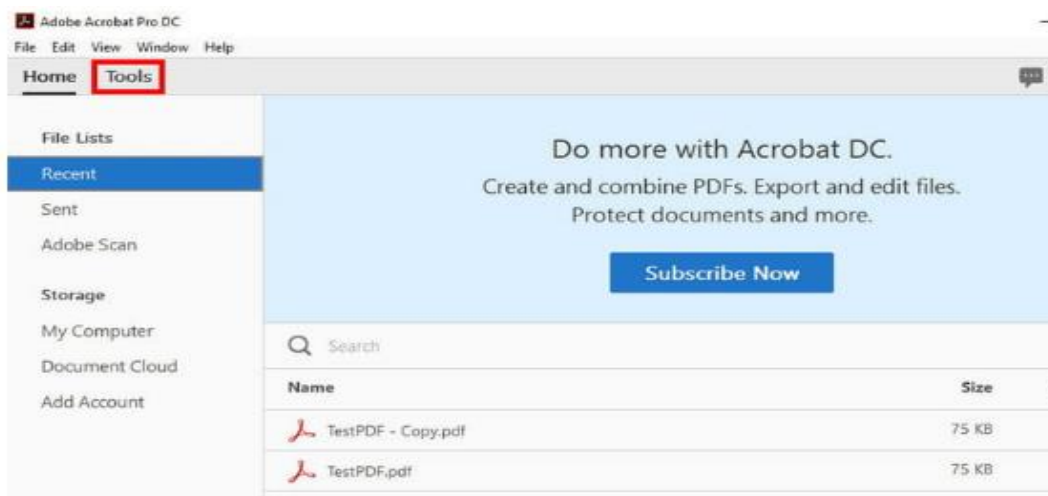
Adobe Acrobat Pro DC

File Edit View Window Help

Home Tools

File Lists

Recent

Sent

Adobe Scan

Storage

My Computer

Document Cloud

Add Account

Do more with Acrobat DC.

Create and combine PDFs. Export and edit files. Protect documents and more.

Subscribe Now

Search

| Name | Size |
|---|---|
| TestPDF - Copy.pdf | 75 KB |
| TestPDF.pdf | 75 KB |